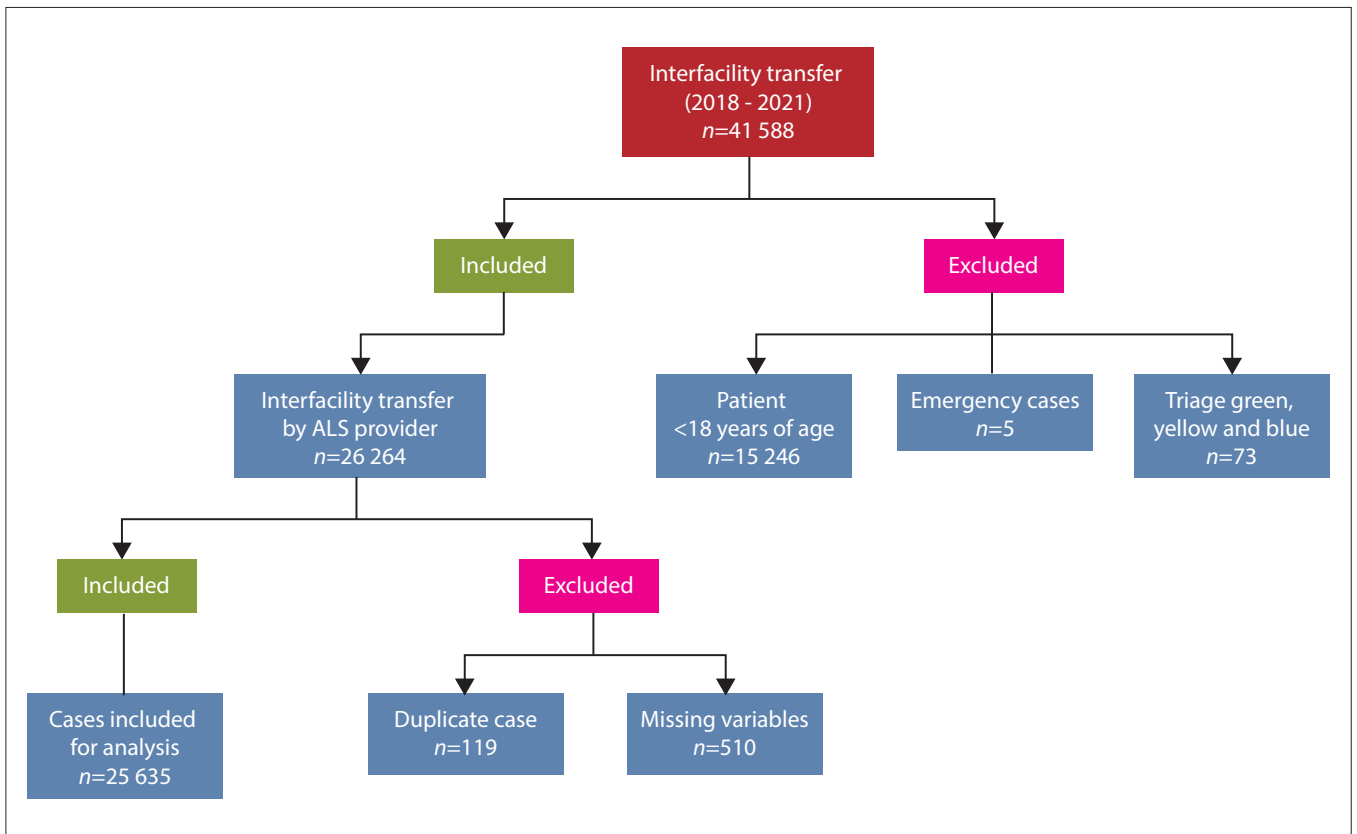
Interfacility transfer
(2018 - 2021)
$n$=41 588

Included

Excluded

Interfacility transfer by ALS provider
$n$=26 264

Patient <18 years of age
$n$=15 246

Emergency cases
$n$=5

Triage green, yellow and blue
$n$=73

Included

Excluded

Cases included for analysis
$n$=25 635

Duplicate case
$n$=119

Missing variables
$n$=510